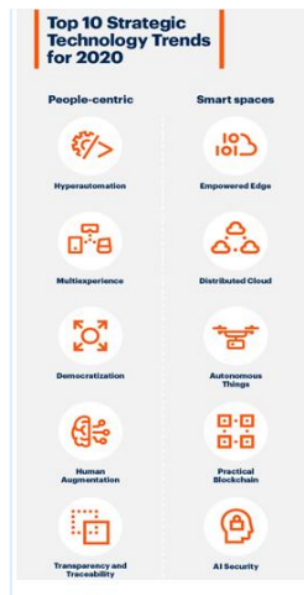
Top 10 Strategic Technology Trends for 2020

People-centric

Hyperautomation

Multiexperience

Democratization

Human Augmentation

Transparency and Traceability

Smart spaces

Empowered Edge

Distributed Cloud

Autonomous Things

Practical Blockchain

AI Security